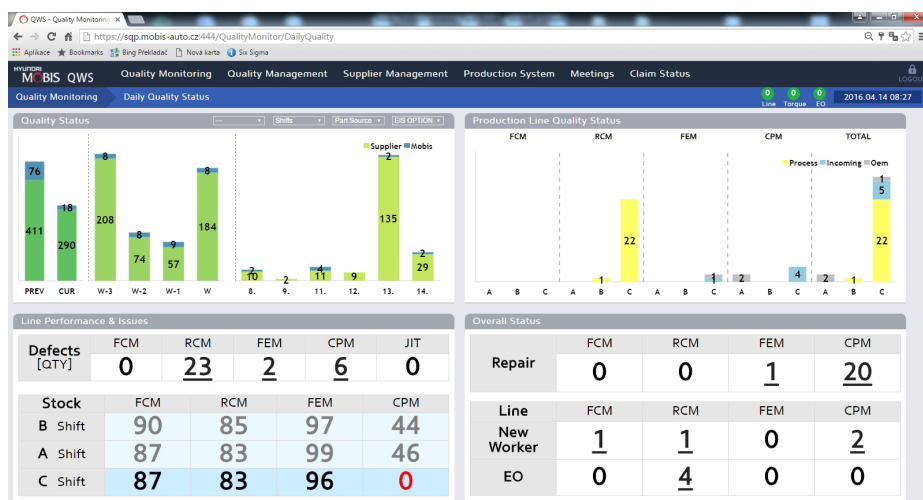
QWS - Quality Monitoring ×

https://sqp.mobis-auto.cz:444/QualityMonitor/DailyQuality

Aplikace Bookmarks Bing Překladač Nová karta Six Sigma

HYUNDAI MOBIS QWS Quality Monitoring Quality Management Supplier Management Production System Meetings Claim Status LOGOUT

Quality Monitoring Daily Quality Status

0 Line 0 Torque 0 EO 2016.04.14 08:27

Quality Status --- Shifts Part Source EIS OPTION

Supplier Mobis

| | PREV | CUR | W-3 | W-2 | W-1 | W | 8. | 9. | 11. | 12. | 13. | 14. |
|---|---|---|---|---|---|---|---|---|---|---|---|---|
| Mobis | 76 | 18 | 8 | 8 | 9 | 8 | 2 | | 4 | | 2 | 2 |
| Supplier | 411 | 290 | 208 | 74 | 57 | 184 | 10 | 2 | 11 | 9 | 135 | 29 |

Production Line Quality Status

FCM RCM FEM CPM TOTAL

Process Incoming Oem

A B C A B C A B C A B C A B C

1 22 1 2 4 2 1 1 5 22

Line Performance & Issues

| Defects [QTY] | FCM | RCM | FEM | CPM | JIT |
|---|---|---|---|---|---|
| | 0 | 23 | 2 | 6 | 0 |

| Stock | FCM | RCM | FEM | CPM |
|---|---|---|---|---|
| B Shift | 90 | 85 | 97 | 44 |
| A Shift | 87 | 83 | 99 | 46 |
| C Shift | 87 | 83 | 96 | 0 |

Overall Status

| | FCM | RCM | FEM | CPM |
|---|---|---|---|---|
| Repair | 0 | 0 | 1 | 20 |

| Line | FCM | RCM | FEM | CPM |
|---|---|---|---|---|
| New Worker | 1 | 1 | 0 | 2 |
| EO | 0 | 4 | 0 | 0 |